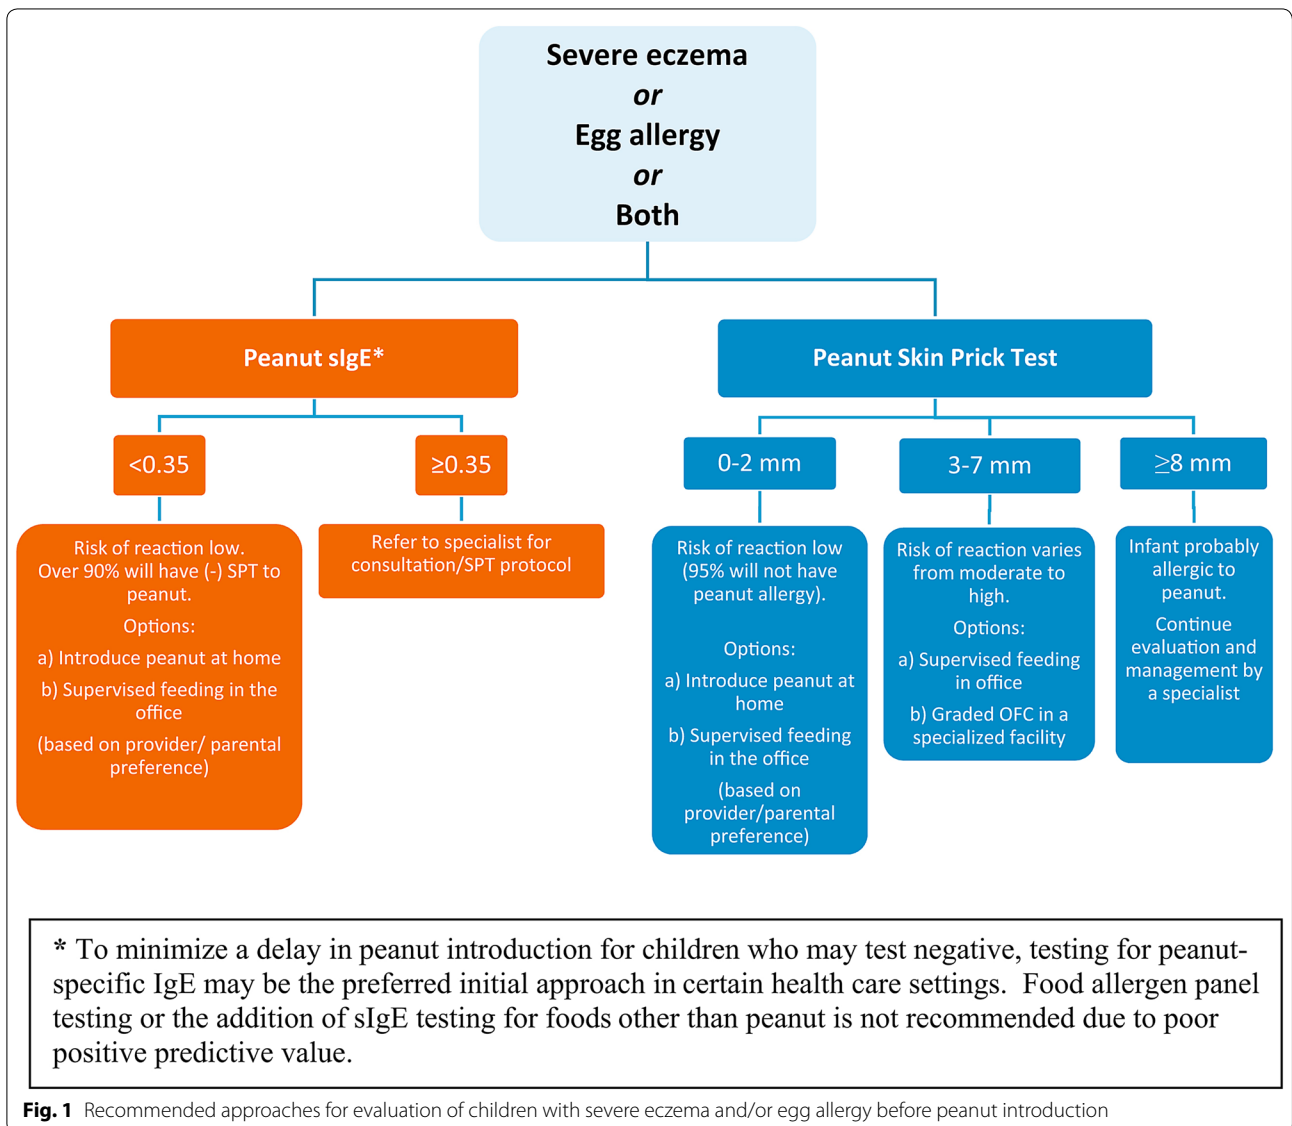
Severe eczema
*or*
Egg allergy
*or*
Both

Peanut sIgE*

<0.35

Risk of reaction low. Over 90% will have (-) SPT to peanut.

Options:

a) Introduce peanut at home

b) Supervised feeding in the office

(based on provider/ parental preference)

≥0.35

Refer to specialist for consultation/SPT protocol

Peanut Skin Prick Test

0-2 mm

Risk of reaction low (95% will not have peanut allergy).

Options:

a) Introduce peanut at home

b) Supervised feeding in the office

(based on provider/parental preference)

3-7 mm

Risk of reaction varies from moderate to high.

Options:

a) Supervised feeding in office

b) Graded OFC in a specialized facility

≥8 mm

Infant probably allergic to peanut.

Continue evaluation and management by a specialist

* To minimize a delay in peanut introduction for children who may test negative, testing for peanut-specific IgE may be the preferred initial approach in certain health care settings. Food allergen panel testing or the addition of sIgE testing for foods other than peanut is not recommended due to poor positive predictive value.

**Fig. 1** Recommended approaches for evaluation of children with severe eczema and/or egg allergy before peanut introduction